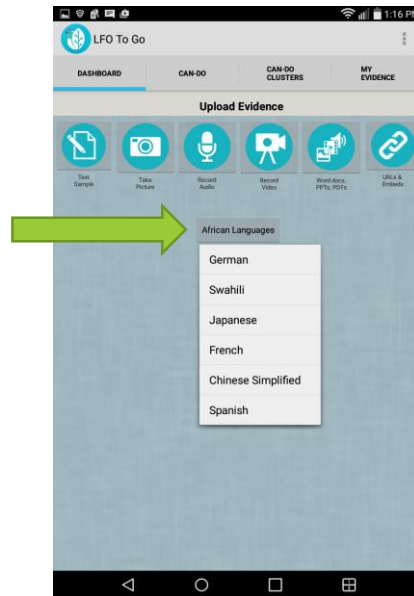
1:16 P

LFO To Go

DASHBOARD
CAN-DO
CAN-DO CLUSTERS
MY EVIDENCE

Upload Evidence

Text Sample
Take Picture
Record Audio
Record Video
Word docs, PPTs, PDFs
URLs & Embeds

African Languages

German
Swahili
Japanese
French
Chinese Simplified
Spanish